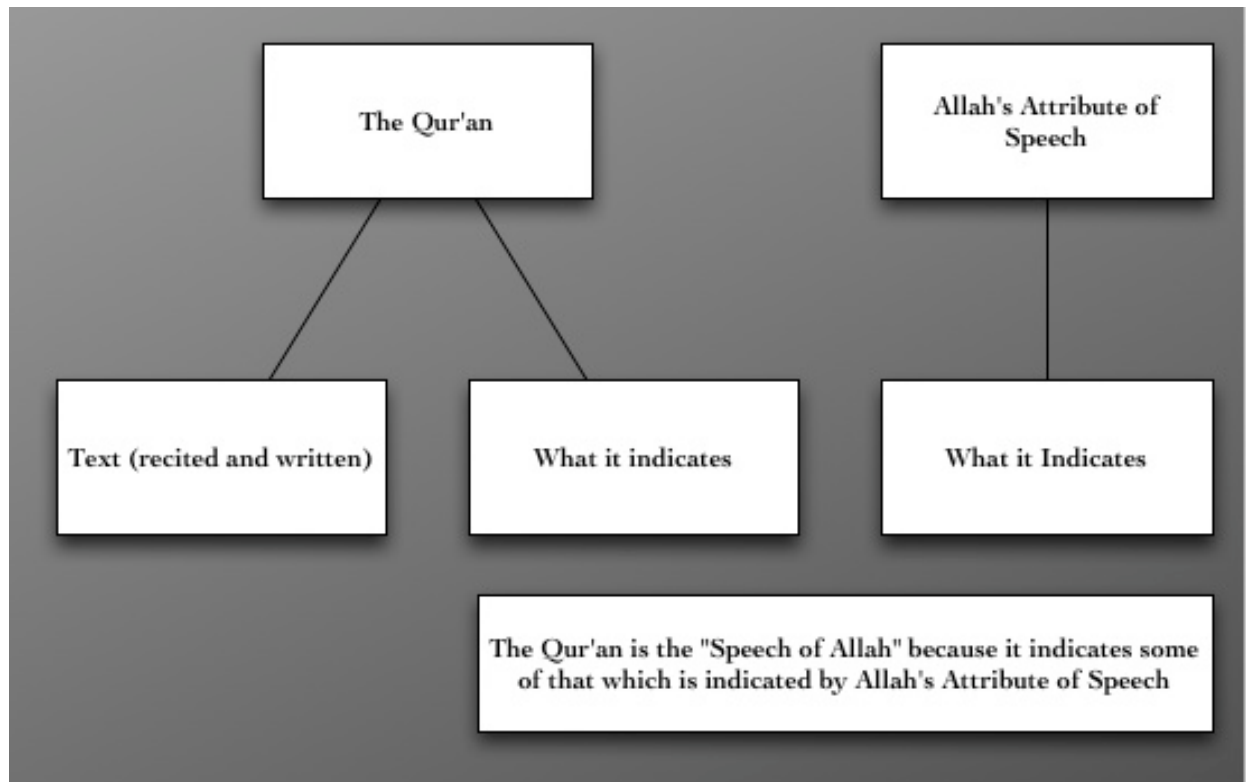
The Qur'an

Allah's Attribute of Speech

Text (recited and written)

What it indicates

What it Indicates

The Qur'an is the "Speech of Allah" because it indicates some of that which is indicated by Allah's Attribute of Speech